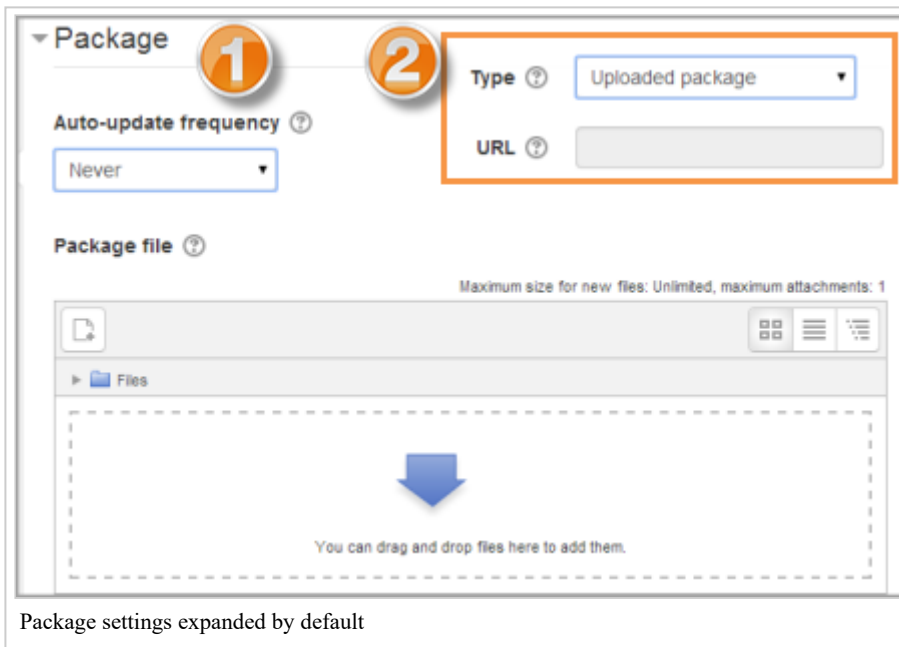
Package

1

2

Type ⓘ Uploaded package

URL ⓘ

Auto-update frequency ⓘ

Never

Package file ⓘ

Maximum size for new files: Unlimited, maximum attachments: 1

Files

You can drag and drop files here to add them.

Package settings expanded by default